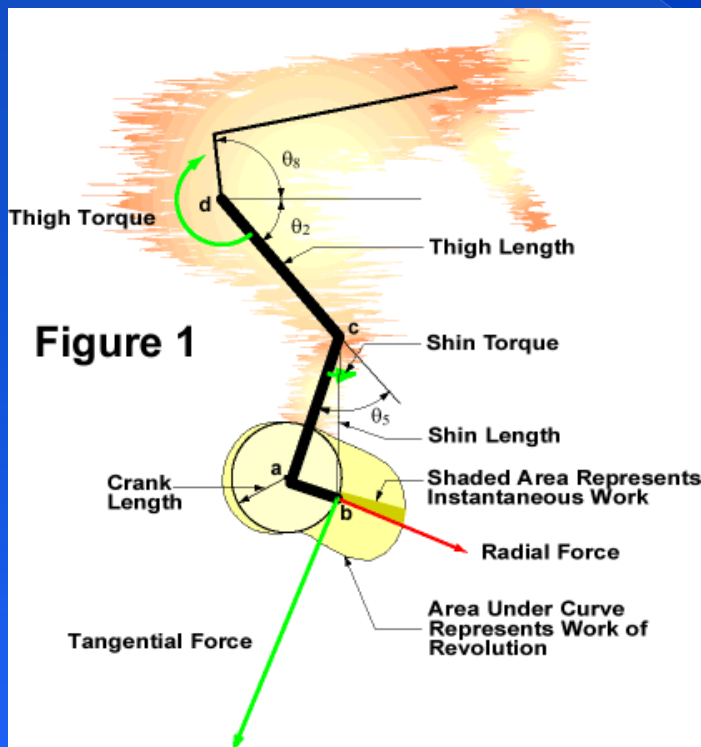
$\theta_8$

d

Thigh Torque

$\theta_2$

Thigh Length

Figure 1

c

Shin Torque

$\theta_5$

Shin Length

Crank Length

a

Shaded Area Represents Instantaneous Work

b

Radial Force

Tangential Force

Area Under Curve Represents Work of Revolution